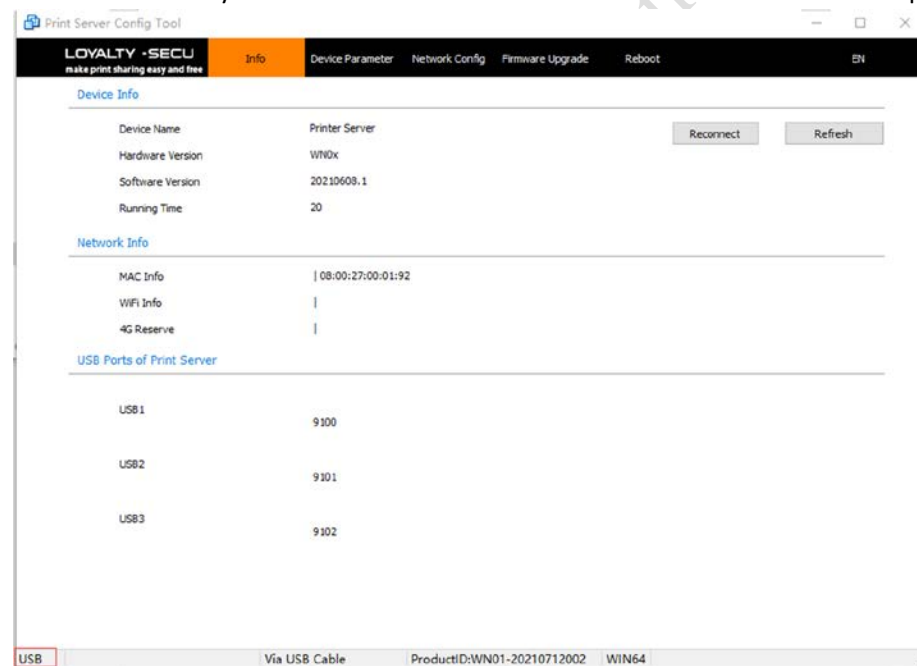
Print Server Config Tool

LOYALTY -SECU
make print sharing easy and free

Info Device Parameter Network Config Firmware Upgrade Reboot EN

Device Info

Device Name Printer Server
Hardware Version WN0x
Software Version 20210608.1
Running Time 20

Reconnect Refresh

Network Info

MAC Info | 08:00:27:00:01:92
WiFi Info |
4G Reserve |

USB Ports of Print Server

USB1 9100
USB2 9101
USB3 9102

USB Via USB Cable ProductID:WN01-20210712002 WIN64